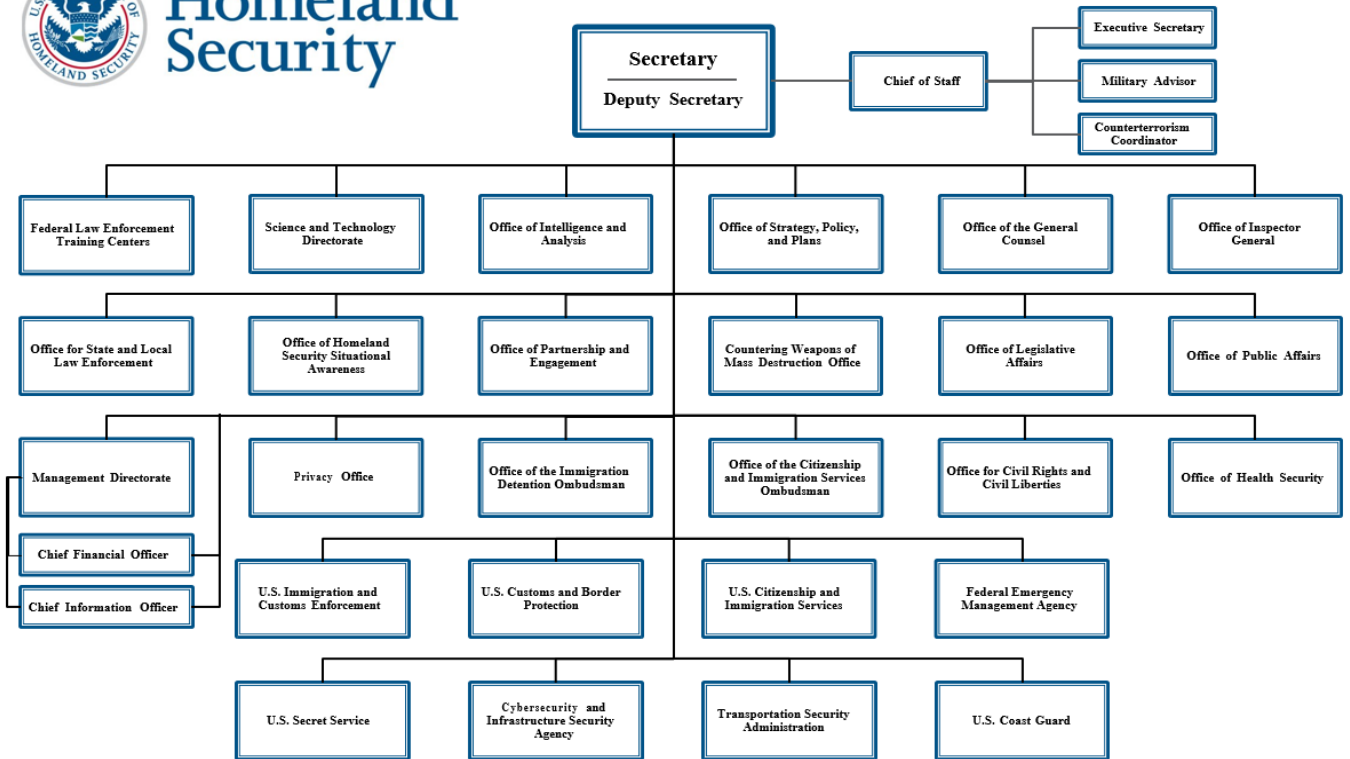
U.S. DEPARTMENT OF HOMELAND SECURITY

Homeland Security

Secretary

Deputy Secretary

Chief of Staff

Executive Secretary

Military Advisor

Counterterrorism Coordinator

Federal Law Enforcement Training Centers

Science and Technology Directorate

Office of Intelligence and Analysis

Office of Strategy, Policy, and Plans

Office of the General Counsel

Office of Inspector General

Office for State and Local Law Enforcement

Office of Homeland Security Situational Awareness

Office of Partnership and Engagement

Countering Weapons of Mass Destruction Office

Office of Legislative Affairs

Office of Public Affairs

Management Directorate

Privacy Office

Office of the Immigration Detention Ombudsman

Office of the Citizenship and Immigration Services Ombudsman

Office for Civil Rights and Civil Liberties

Office of Health Security

Chief Financial Officer

Chief Information Officer

U.S. Immigration and Customs Enforcement

U.S. Customs and Border Protection

U.S. Citizenship and Immigration Services

Federal Emergency Management Agency

U.S. Secret Service

Cybersecurity and Infrastructure Security Agency

Transportation Security Administration

U.S. Coast Guard